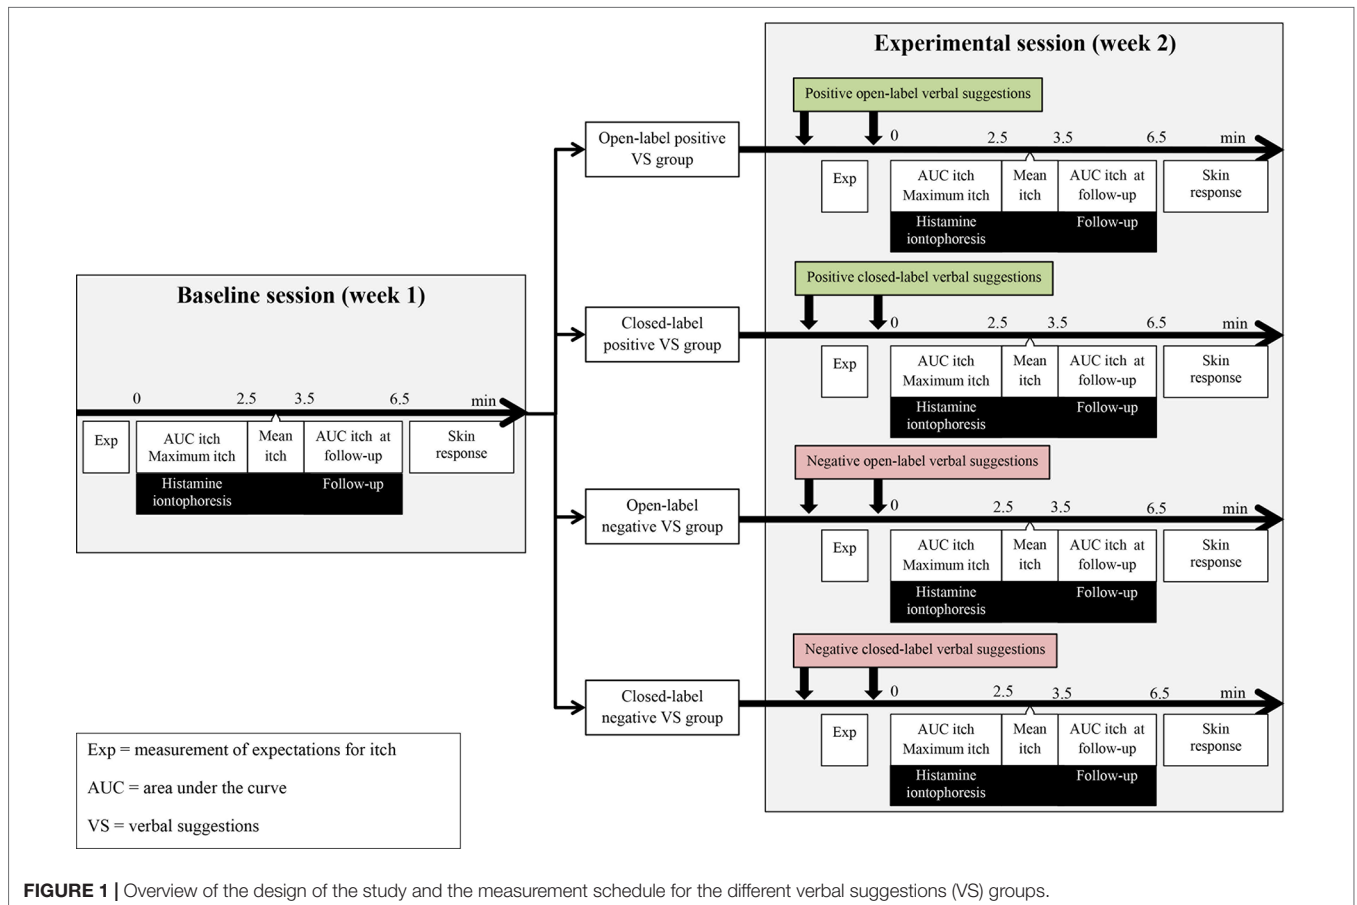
Baseline session (week 1)

0 2.5 3.5 6.5 min

Exp

AUC itch Maximum itch

Mean itch

AUC itch at follow-up

Skin response

Histamine iontophoresis

Follow-up

Open-label positive VS group

Closed-label positive VS group

Open-label negative VS group

Closed-label negative VS group

Experimental session (week 2)

Positive open-label verbal suggestions

0 2.5 3.5 6.5 min

Exp

AUC itch Maximum itch

Mean itch

AUC itch at follow-up

Skin response

Histamine iontophoresis

Follow-up

Positive closed-label verbal suggestions

0 2.5 3.5 6.5 min

Exp

AUC itch Maximum itch

Mean itch

AUC itch at follow-up

Skin response

Histamine iontophoresis

Follow-up

Negative open-label verbal suggestions

0 2.5 3.5 6.5 min

Exp

AUC itch Maximum itch

Mean itch

AUC itch at follow-up

Skin response

Histamine iontophoresis

Follow-up

Negative closed-label verbal suggestions

0 2.5 3.5 6.5 min

Exp

AUC itch Maximum itch

Mean itch

AUC itch at follow-up

Skin response

Histamine iontophoresis

Follow-up

Exp = measurement of expectations for itch

AUC = area under the curve

VS = verbal suggestions

FIGURE 1 | Overview of the design of the study and the measurement schedule for the different verbal suggestions (VS) groups.